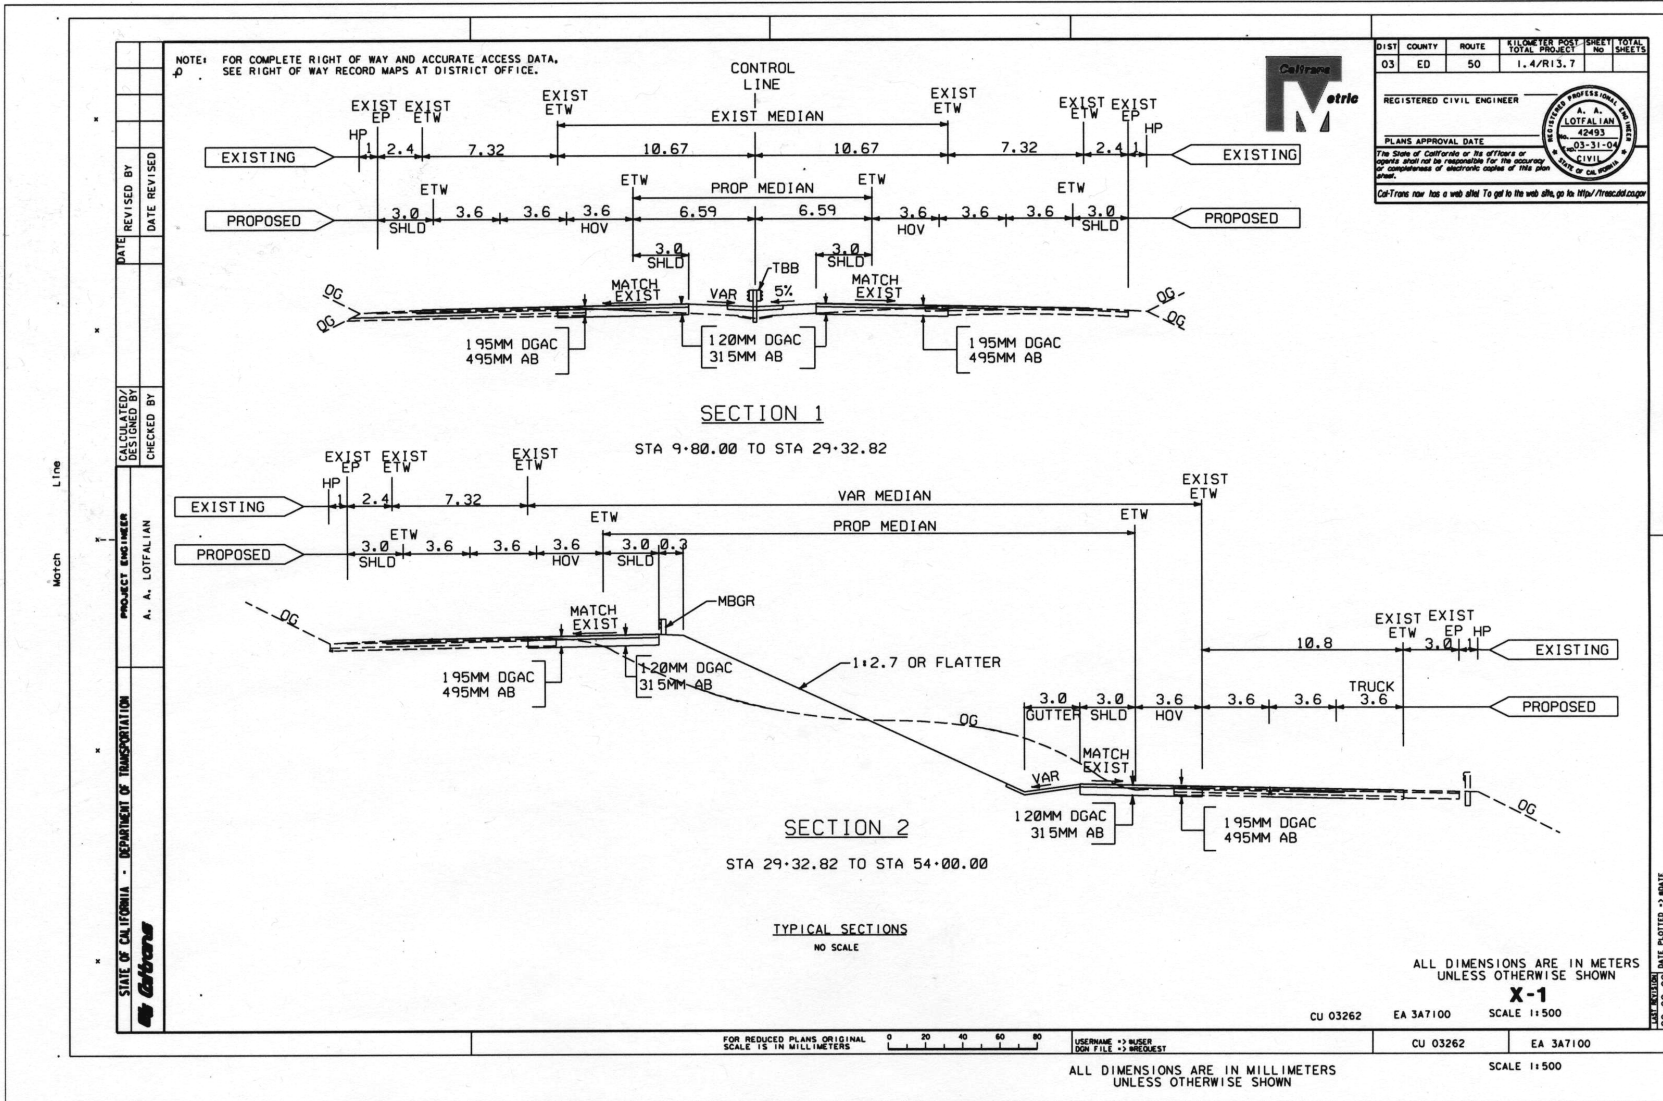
NOTE: FOR COMPLETE RIGHT OF WAY AND ACCURATE ACCESS DATA, SEE RIGHT OF WAY RECORD MAPS AT DISTRICT OFFICE.

| DIST | COUNTY | ROUTE | KILOMETER POST TOTAL PROJECT | SHEET No | TOTAL SHEETS |
|---|---|---|---|---|---|
| 03 | ED | 50 | 1.4/R13.7 | | |

REGISTERED CIVIL ENGINEER
PLANS APPROVAL DATE
REGISTERED PROFESSIONAL ENGINEER A. A. LOTFALIAN 42493 03-31-04 CIVIL STATE OF CALIFORNIA
The State of California or its officers or agents shall not be responsible for the accuracy or completeness of electronic copies of this plan sheet.
Cal-Trans now has a web site! To get to the web site, go to: http://tresc.dot.ca.gov

Caltrans Metric

CONTROL LINE
EXIST ETW
EXIST MEDIAN
EXIST ETW
EXIST EXIST EP ETW
EXIST EXIST ETW EP
HP
HP
EXISTING
1 2.4 7.32 10.67 10.67 7.32 2.4 1
EXISTING
ETW
ETW
PROP MEDIAN
ETW
ETW
PROPOSED
3.0 SHLD 3.6 3.6 3.6 HOV 6.59 6.59 3.6 HOV 3.6 3.6 3.0 SHLD
PROPOSED
3.0 SHLD
3.0 SHLD
TBB
MATCH EXIST
VAR
5%
MATCH EXIST
OG
OG
OG
OG
195MM DGAC 495MM AB
120MM DGAC 315MM AB
195MM DGAC 495MM AB

SECTION 1
STA 9+80.00 TO STA 29+32.82

EXIST EXIST EP ETW
EXIST ETW
HP
EXISTING
1 2.4 7.32
VAR MEDIAN
EXIST ETW
ETW
PROP MEDIAN
ETW
ETW
PROPOSED
3.0 SHLD 3.6 3.6 3.6 HOV 3.0 0.3 SHLD
MBGR
OG
MATCH EXIST
195MM DGAC 495MM AB
120MM DGAC 315MM AB
1:2.7 OR FLATTER
EXIST EXIST ETW EP HP
10.8 3.0 1 1
EXISTING
TRUCK
3.0 GUTTER 3.0 SHLD 3.6 HOV 3.6 3.6 3.6
PROPOSED
OG
MATCH EXIST
VAR
120MM DGAC 315MM AB
195MM DGAC 495MM AB
OG

SECTION 2
STA 29+32.82 TO STA 54+00.00

TYPICAL SECTIONS
NO SCALE

ALL DIMENSIONS ARE IN METERS UNLESS OTHERWISE SHOWN
X-1
CU 03262 EA 3A7100 SCALE 1:500

REVISED BY
DATE REVISED
DATE
CALCULATED/ DESIGNED BY
CHECKED BY
PROJECT ENGINEER
A. A. LOTFALIAN
STATE OF CALIFORNIA - DEPARTMENT OF TRANSPORTATION
Caltrans

Match Line

FOR REDUCED PLANS ORIGINAL SCALE IS IN MILLIMETERS
0 20 40 60 80
USERNAME => $USER
DGN FILE => $REQUEST
CU 03262 EA 3A7100
SCALE 1:500
ALL DIMENSIONS ARE IN MILLIMETERS UNLESS OTHERWISE SHOWN
LAST REVISION DATE PLOTTED => $DATE